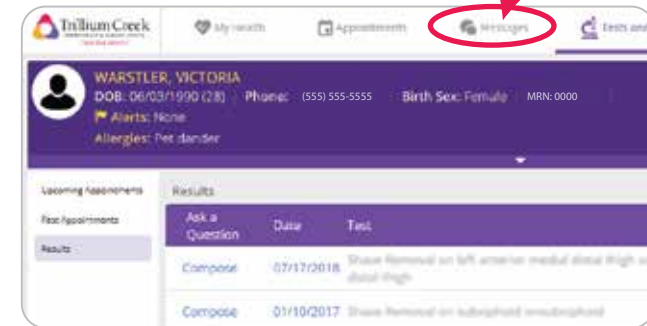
Trillium Creek

My Health

Appointments

Messages

Tests and

WARSTLER, VICTORIA
DOB: 06/03/1990 (28) Phone: (555) 555-5555 Birth Sex: Female MRN: 0000
Alerts: None
Allergies: Pet dander

Upcoming Appointments
Past Appointments
Results

Results

| Ask a Question | Date | Test |
|---|---|---|
| Compose | 07/17/2018 | Shave Removal on left anterior medial distal thigh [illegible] distal thigh |
| Compose | 01/10/2017 | Shave Removal on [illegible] |